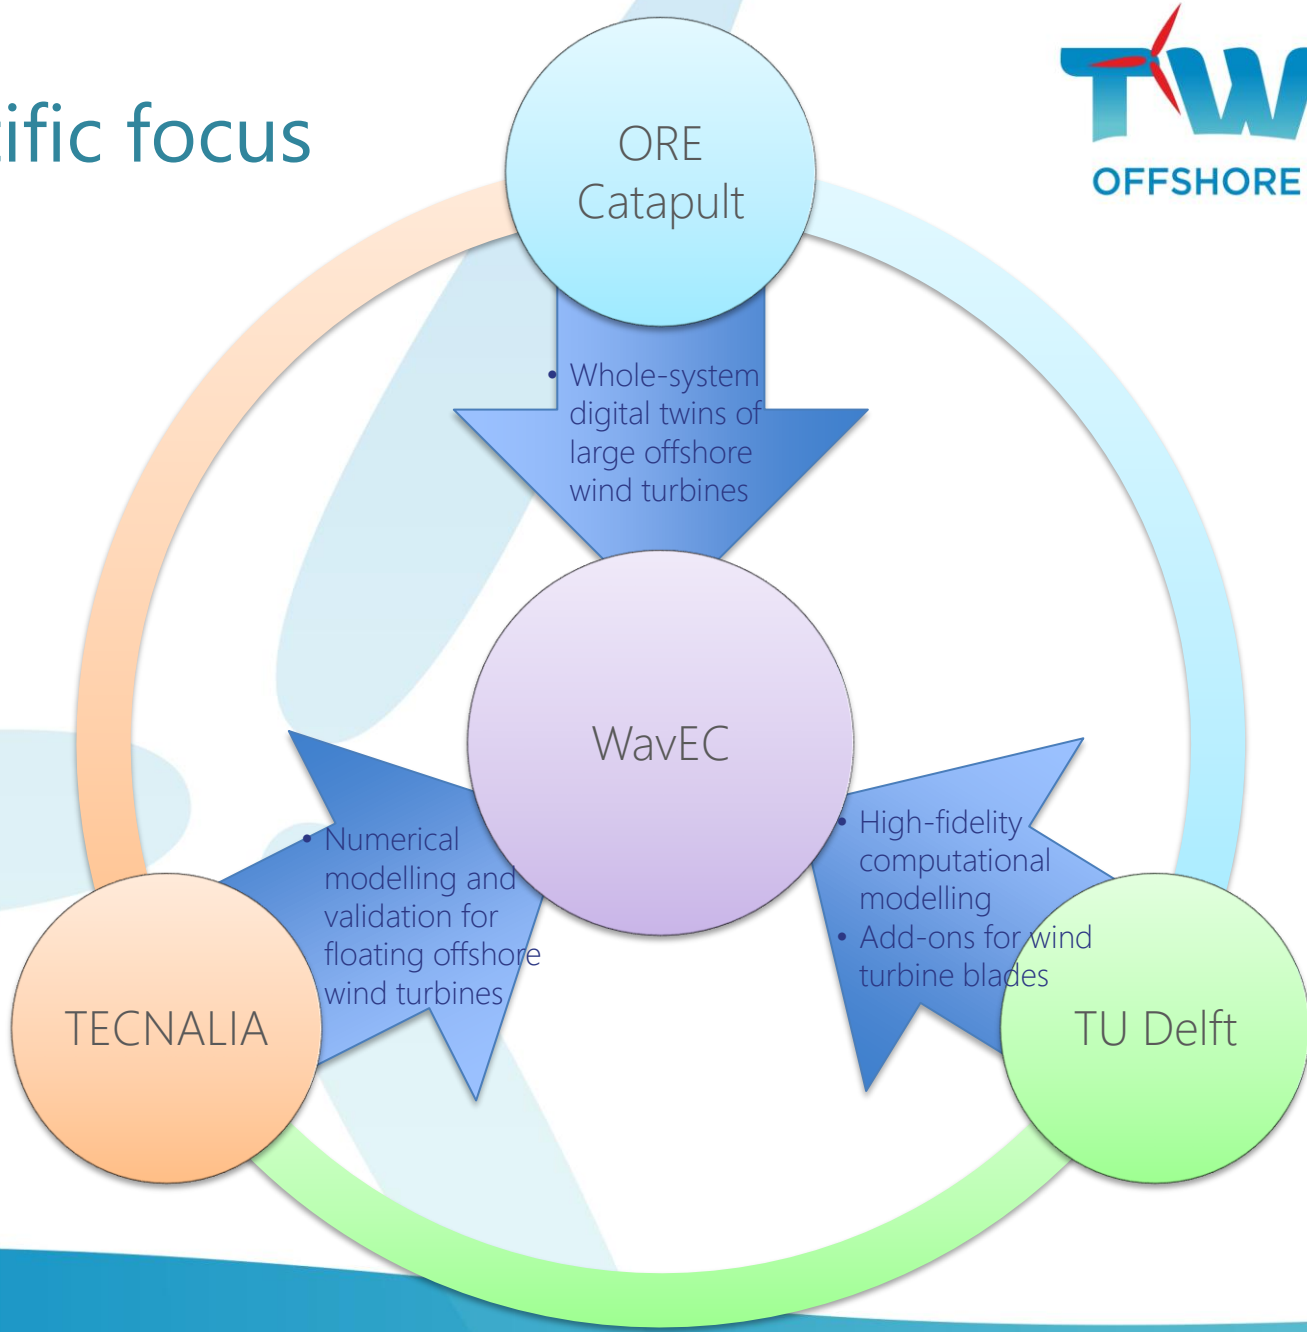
ific focus

ORE Catapult

• Whole-system digital twins of large offshore wind turbines

WavEC

• Numerical modelling and validation for floating offshore wind turbines

TECNALIA

• High-fidelity computational modelling
• Add-ons for wind turbine blades

TU Delft

TW
OFFSHORE